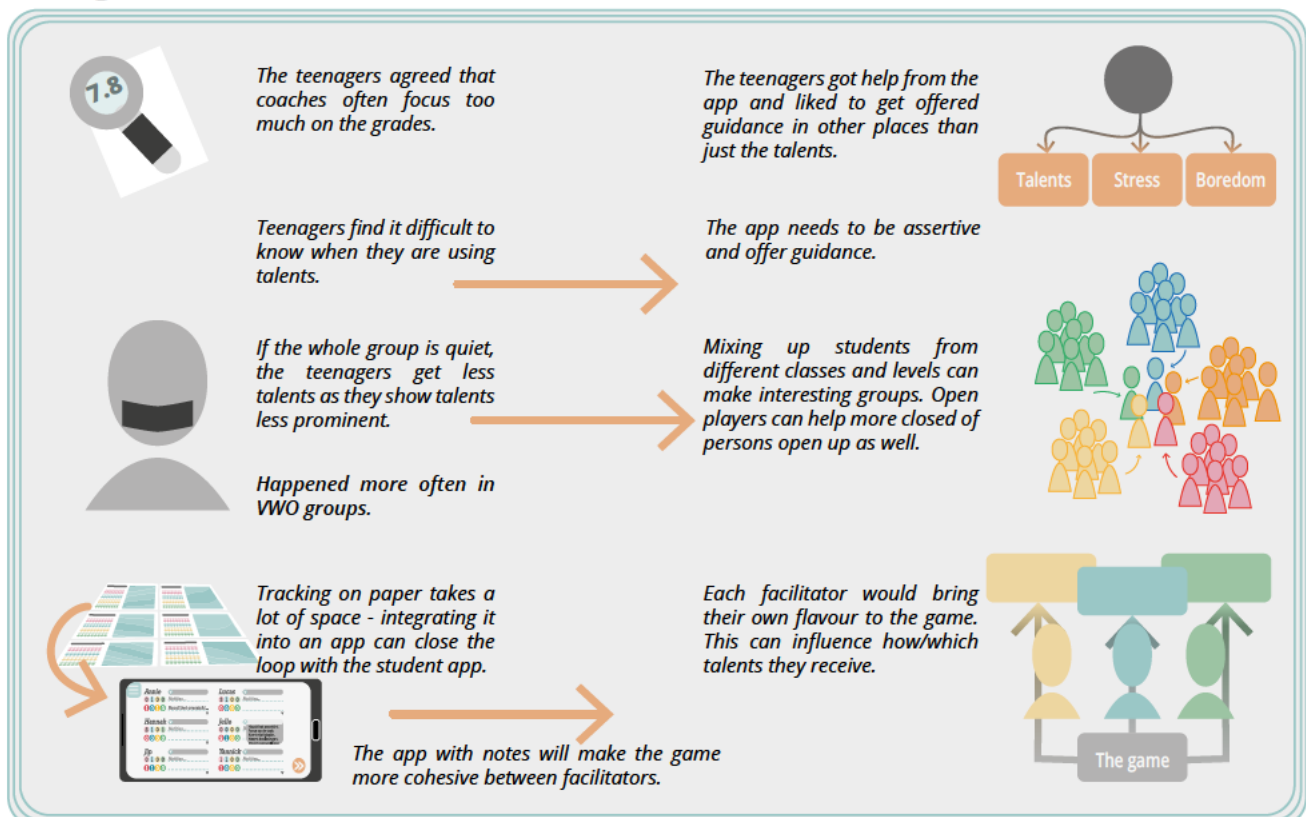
7.8

The teenagers agreed that coaches often focus too much on the grades.

The teenagers got help from the app and liked to get offered guidance in other places than just the talents.

Talents

Stress

Boredom

Teenagers find it difficult to know when they are using talents.

The app needs to be assertive and offer guidance.

If the whole group is quiet, the teenagers get less talents as they show talents less prominent.

Mixing up students from different classes and levels can make interesting groups. Open players can help more closed of persons open up as well.

Happened more often in VWO groups.

Tracking on paper takes a lot of space - integrating it into an app can close the loop with the student app.

Each facilitator would bring their own flavour to the game. This can influence how/which talents they receive.

Annie

Lisanne

Hannah

Jelle

Zip

Yannick

The app with notes will make the game more cohesive between facilitators.

The game